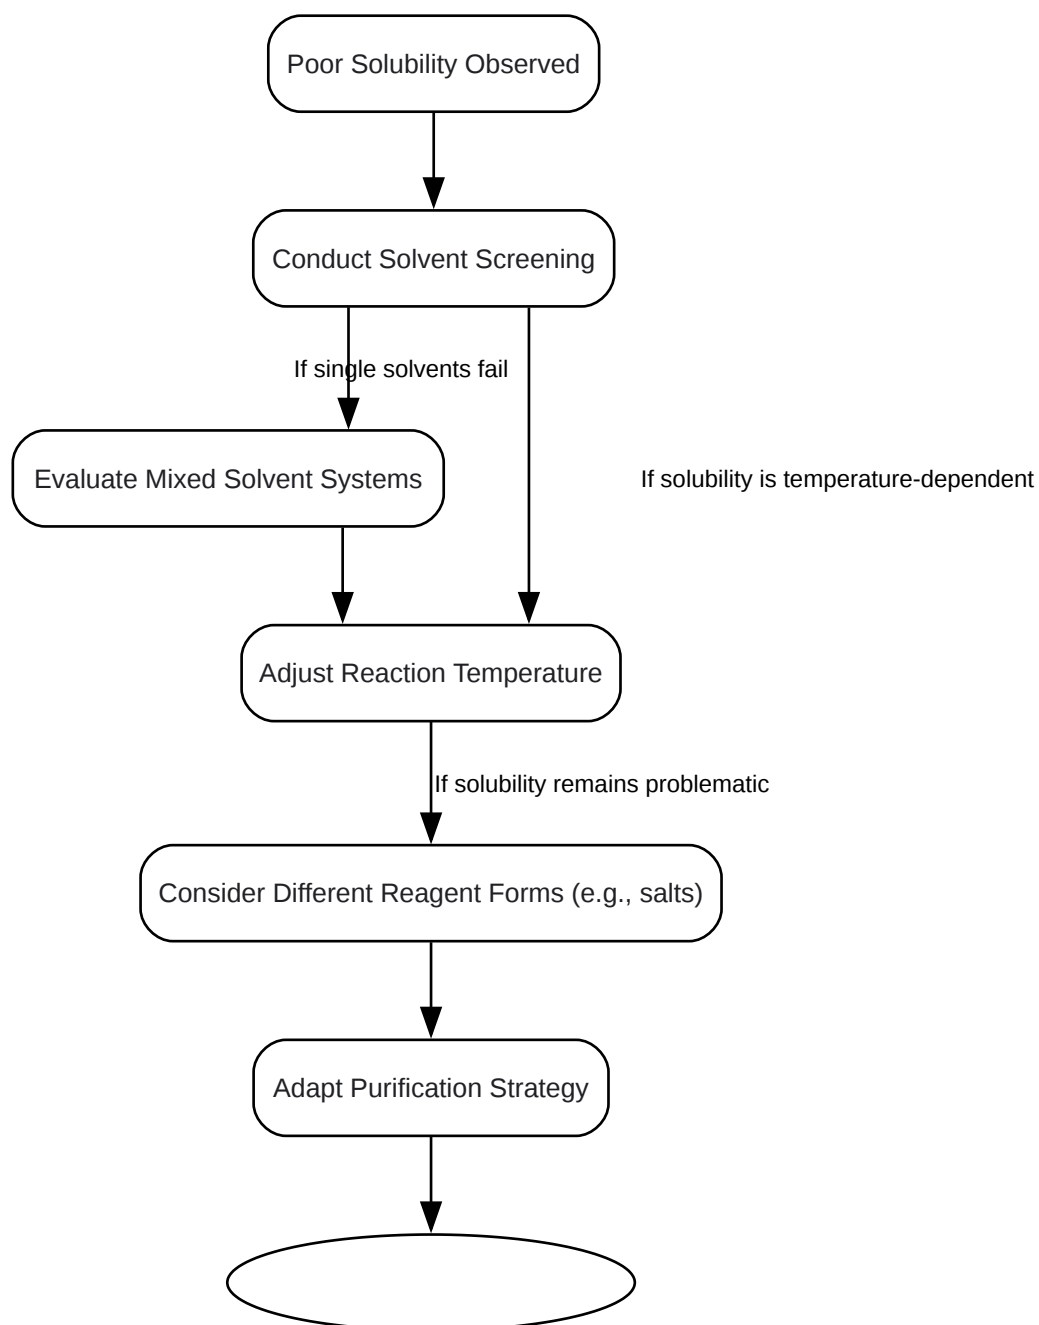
Poor Solubility Observed

Conduct Solvent Screening

If single solvents fail

Evaluate Mixed Solvent Systems

If solubility is temperature-dependent

Adjust Reaction Temperature

If solubility remains problematic

Consider Different Reagent Forms (e.g., salts)

Adapt Purification Strategy